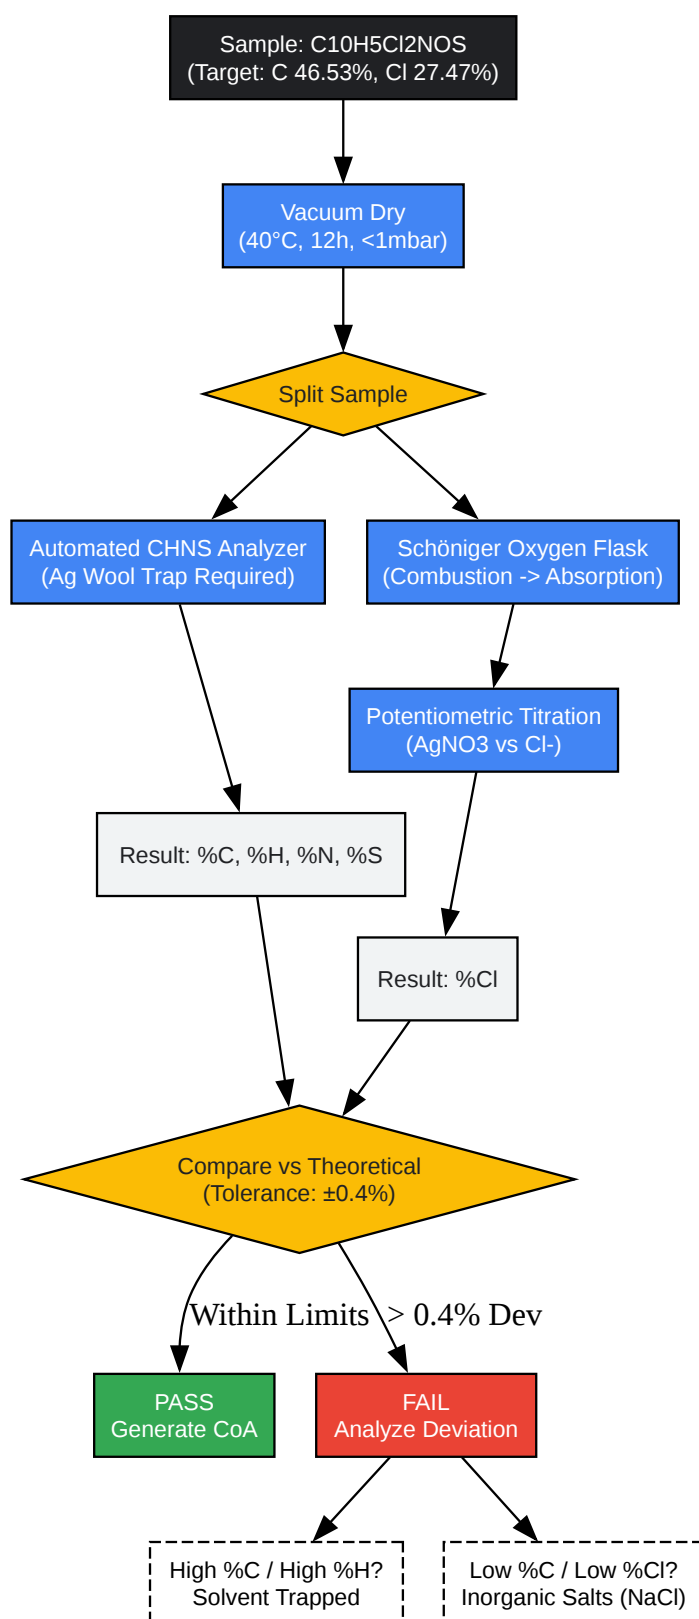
Sample: C10H5Cl2NOS
(Target: C 46.53%, Cl 27.47%)

Vacuum Dry
(40°C, 12h, <1mbar)

Split Sample

Automated CHNS Analyzer
(Ag Wool Trap Required)

Schöniger Oxygen Flask
(Combustion -> Absorption)

Potentiometric Titration
(AgNO3 vs Cl-)

Result: %C, %H, %N, %S

Result: %Cl

Compare vs Theoretical
(Tolerance: ±0.4%)

Within Limits

> 0.4% Dev

PASS
Generate CoA

FAIL
Analyze Deviation

High %C / High %H?
Solvent Trapped

Low %C / Low %Cl?
Inorganic Salts (NaCl)